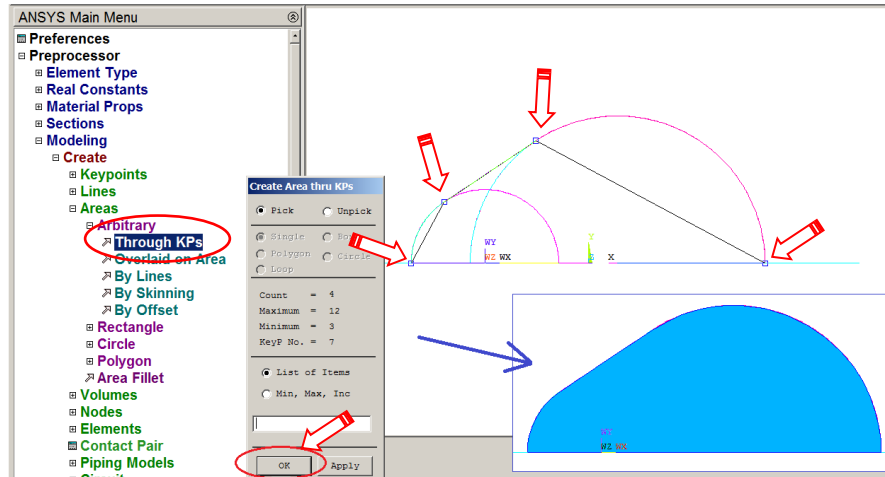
ANSYS Main Menu
Preferences
Preprocessor
Element Type
Real Constants
Material Props
Sections
Modeling
Create
Keypoints
Lines
Areas
Arbitrary
Through KPs
Overlaid on Area
By Lines
By Skinning
By Offset
Rectangle
Circle
Polygon
Area Fillet
Volumes
Nodes
Elements
Contact Pair
Piping Models
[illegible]

Create Area thru KPs
Pick
Unpick
Single
Box
Polygon
Circle
Loop
Count = 4
Maximum = 12
Minimum = 3
KeyP No. = 7
List of Items
Min, Max, Inc
OK
Apply

WY
WZ WX
Y
Z X

WY
WZ WX